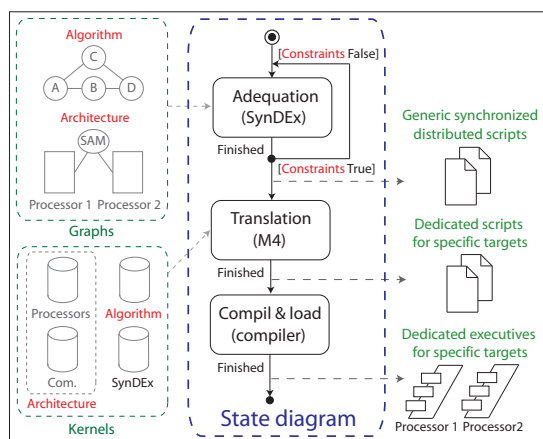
Algorithm

C

A

B

D

Architecture

SAM

Processor 1

Processor 2

Graphs

Processors

Algorithm

Com.

SynDEx

Architecture

Kernels

[Constraints False]

Adequation (SynDEx)

Finished

[Constraints True]

Translation (M4)

Finished

Compil & load (compiler)

Finished

State diagram

Generic synchronized distributed scripts

Dedicated scripts for specific targets

Dedicated executives for specific targets

Processor 1

Processor2